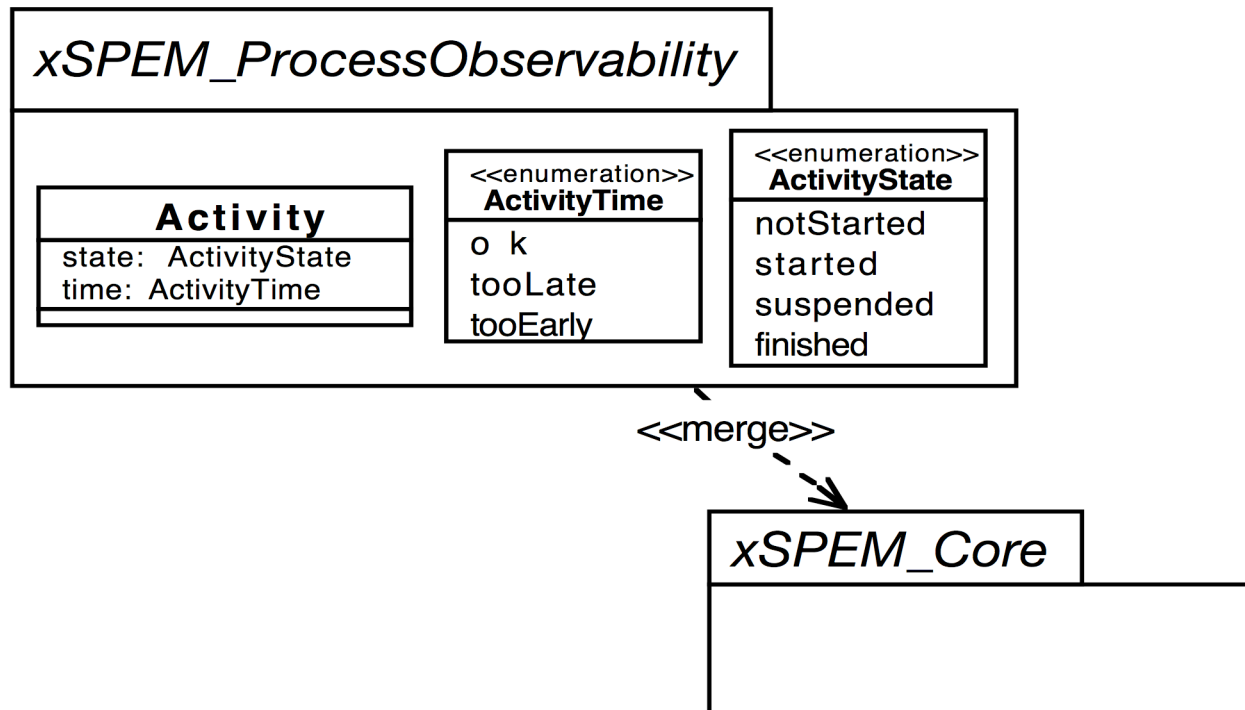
xSPEM_ProcessObservability

Activity
state: ActivityState
time: ActivityTime

<<enumeration>>
ActivityTime
o k
tooLate
tooEarly

<<enumeration>>
ActivityState
notStarted
started
suspended
finished

<<merge>>

xSPEM_Core